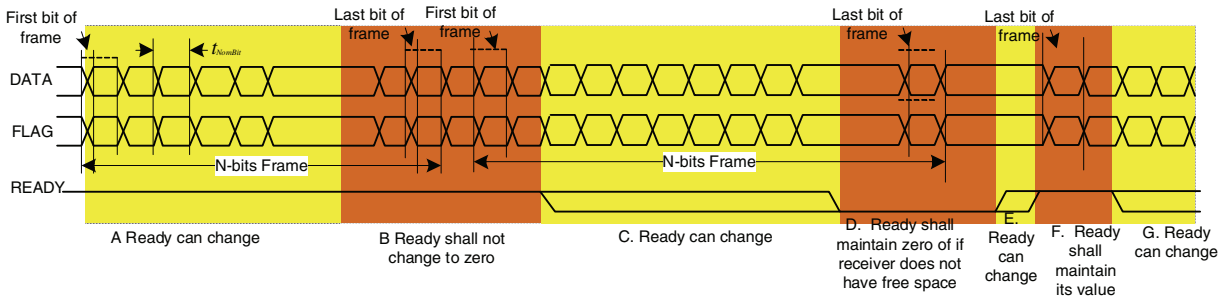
First bit of frame

$t_{NomBit}$

Last bit of frame

First bit of frame

Last bit of frame

Last bit of frame

DATA

FLAG

N-bits Frame

N-bits Frame

READY

A Ready can change

B Ready shall not change to zero

C. Ready can change

D. Ready shall maintain zero of if receiver does not have free space

E. Ready can change

F. Ready shall maintain its value

G. Ready can change